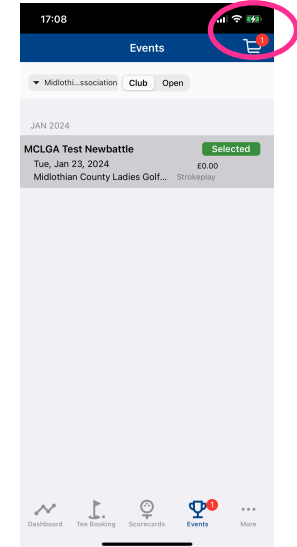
17:08

Events

1

Midlothi...ssociation

Club

Open

JAN 2024

MCLGA Test Newbattle

Selected

Tue, Jan 23, 2024

£0.00

Midlothian County Ladies Golf...

Strokeplay

Dashboard

Tee Booking

Scorecards

1

Events

More